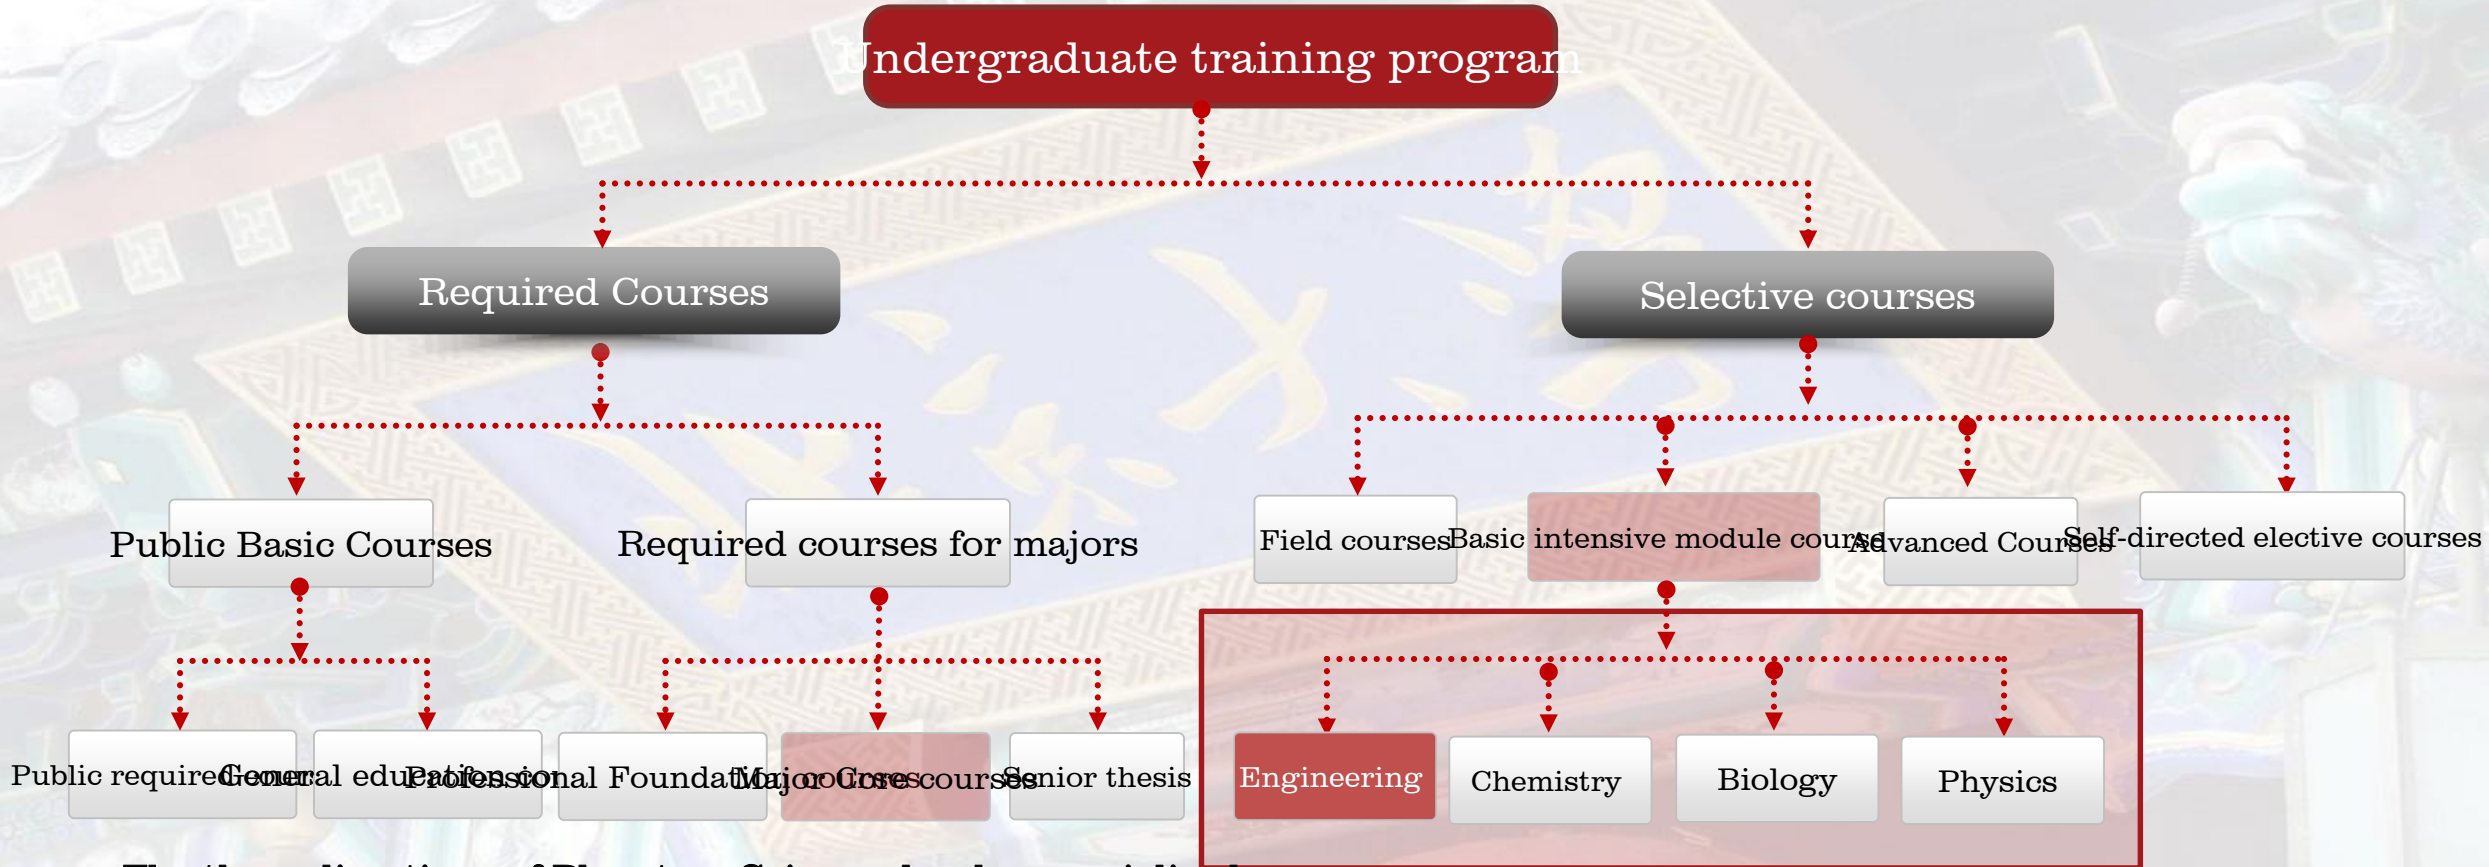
Undergraduate training program

Required Courses

Selective courses

Public Basic Courses

Required courses for majors

Field courses

Basic intensive module course

Advanced Courses

Self-directed elective courses

Public required

General education

Professional Foundation

Major core courses

Senior thesis

Engineering

Chemistry

Biology

Physics

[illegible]